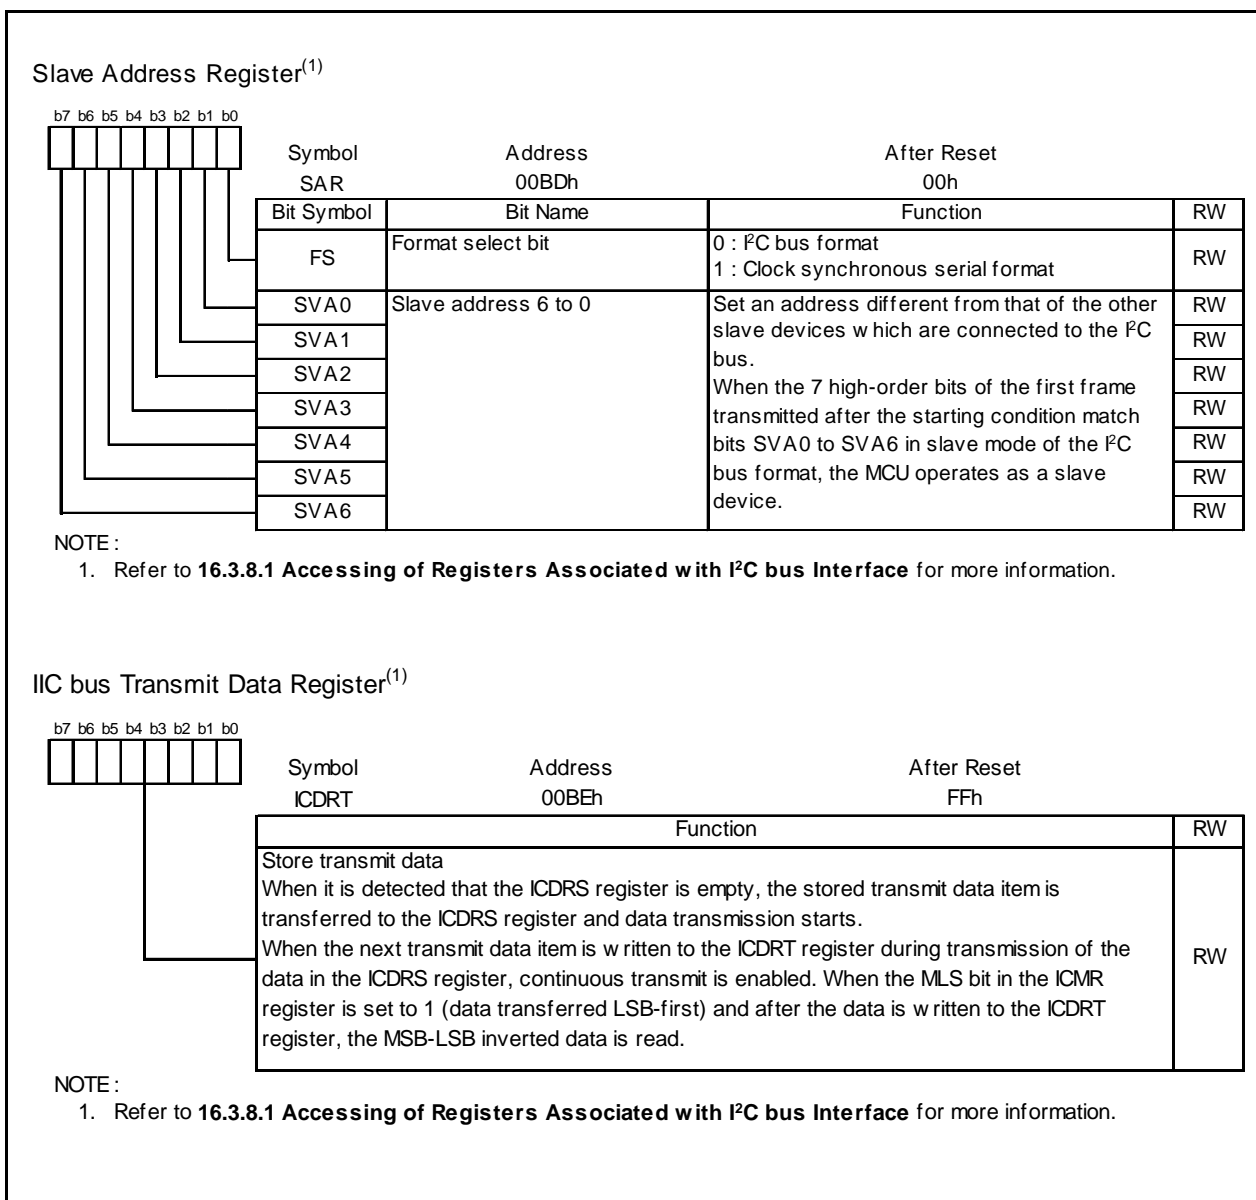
Slave Address Register$^{(1)}$

b7 b6 b5 b4 b3 b2 b1 b0

Symbol SAR
Address 00BDh
After Reset 00h

| Bit Symbol | Bit Name | Function | RW |
|---|---|---|---|
| FS | Format select bit | 0 : I$^2$C bus format<br>1 : Clock synchronous serial format | RW |
| SVA0 | Slave address 6 to 0 | Set an address different from that of the other slave devices w hich are connected to the I$^2$C bus.<br>When the 7 high-order bits of the first frame transmitted after the starting condition match bits SVA0 to SVA6 in slave mode of the I$^2$C bus format, the MCU operates as a slave device. | RW |
| SVA1 | | | RW |
| SVA2 | | | RW |
| SVA3 | | | RW |
| SVA4 | | | RW |
| SVA5 | | | RW |
| SVA6 | | | RW |

NOTE :
1. Refer to **16.3.8.1 Accessing of Registers Associated w ith I$^2$C bus Interface** for more information.

IIC bus Transmit Data Register$^{(1)}$

b7 b6 b5 b4 b3 b2 b1 b0

Symbol ICDRT
Address 00BEh
After Reset FFh

| Function | RW |
|---|---|
| Store transmit data<br>When it is detected that the ICDRS register is empty, the stored transmit data item is transferred to the ICDRS register and data transmission starts.<br>When the next transmit data item is w ritten to the ICDRT register during transmission of the data in the ICDRS register, continuous transmit is enabled. When the MLS bit in the ICMR register is set to 1 (data transferred LSB-first) and after the data is w ritten to the ICDRT register, the MSB-LSB inverted data is read. | RW |

NOTE :
1. Refer to **16.3.8.1 Accessing of Registers Associated w ith I$^2$C bus Interface** for more information.